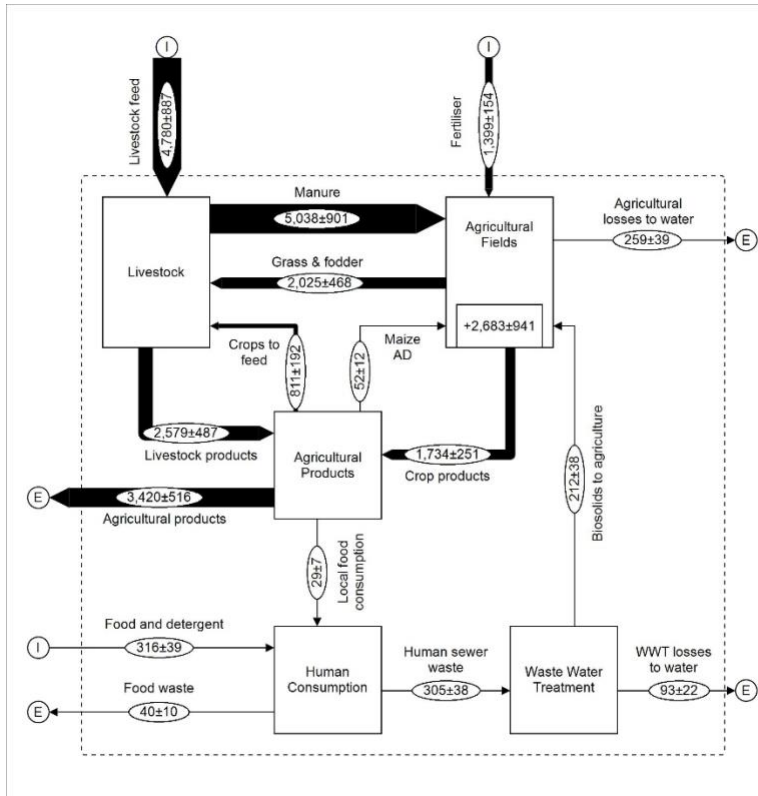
I

Livestock feed

4,780±887

I

Fertiliser

1,399±154

Manure

5,038±901

Agricultural Fields

Agricultural losses to water

259±39

E

Livestock

Grass & fodder

2,025±468

+2,683±941

Crops to feed

811±192

Maize AD

52±12

2,579±487

Livestock products

Agricultural Products

1,734±251

Crop products

Biosolids to agriculture

212±38

E

3,420±516

Agricultural products

29±7

Local food consumption

Food and detergent

I

316±39

Human Consumption

Human sewer waste

305±38

Waste Water Treatment

WWT losses to water

93±22

E

Food waste

E

40±10